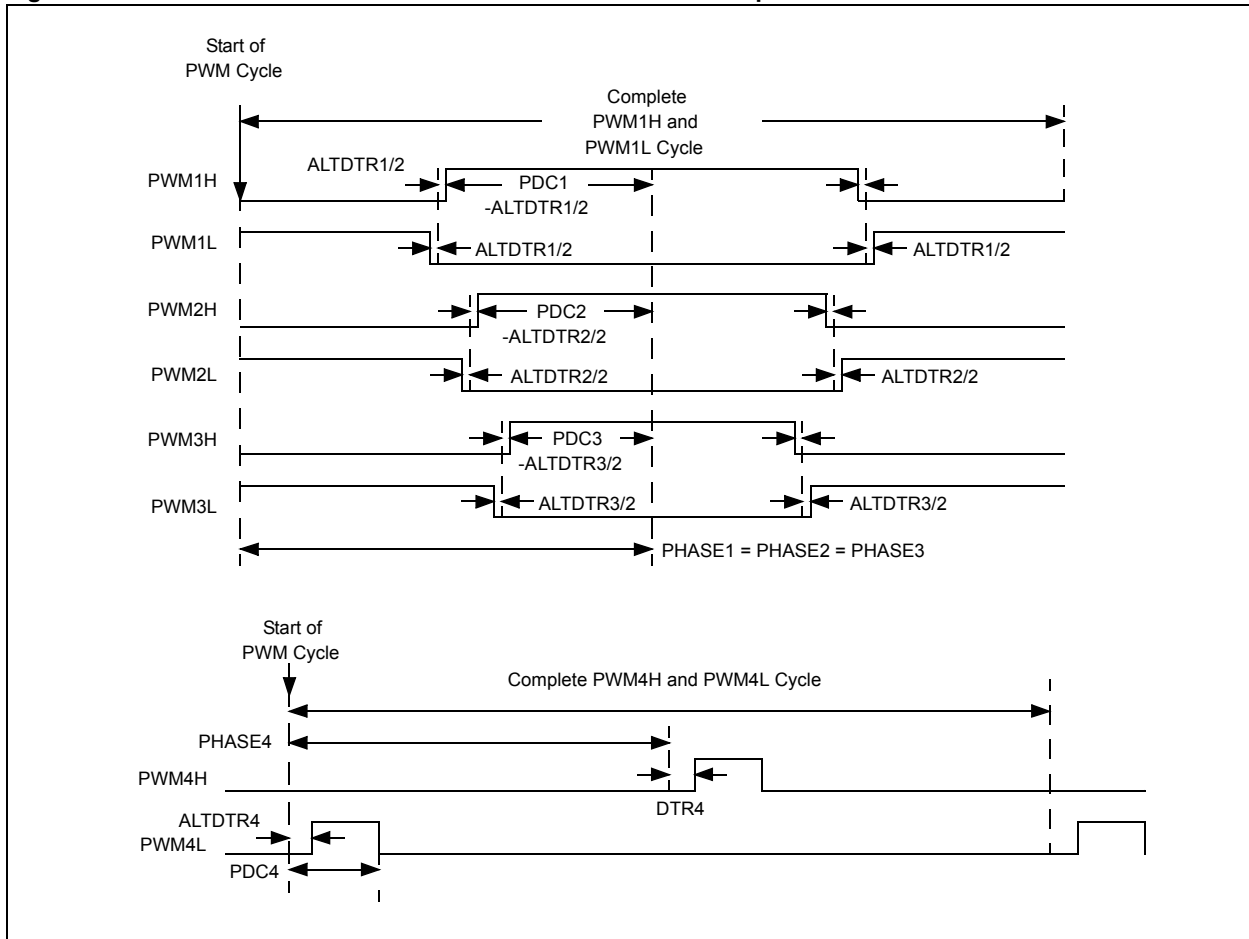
Start of PWM Cycle

Complete PWM1H and PWM1L Cycle

PWM1H

ALTDTR1/2

PDC1 -ALTDTR1/2

PWM1L

ALTDTR1/2

ALTDTR1/2

PWM2H

PDC2 -ALTDTR2/2

PWM2L

ALTDTR2/2

ALTDTR2/2

PWM3H

PDC3 -ALTDTR3/2

PWM3L

ALTDTR3/2

ALTDTR3/2

PHASE1 = PHASE2 = PHASE3

Start of PWM Cycle

Complete PWM4H and PWM4L Cycle

PHASE4

PWM4H

DTR4

ALTDTR4

PWM4L

PDC4